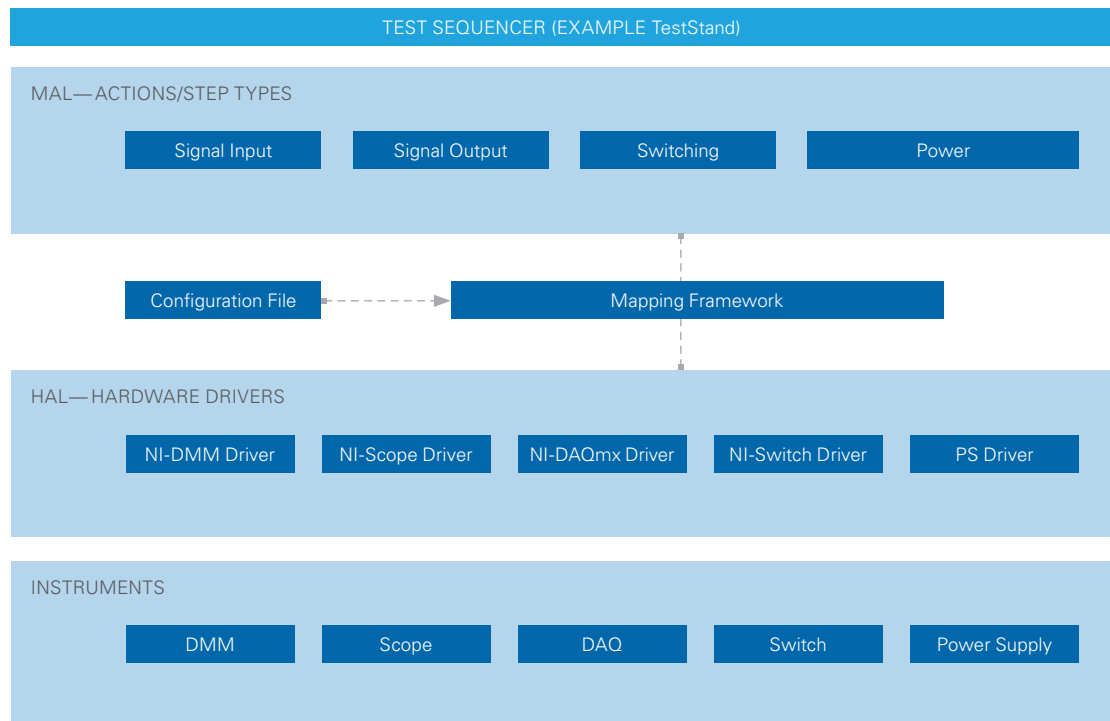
TEST SEQUENCER (EXAMPLE TestStand)

MAL— ACTIONS/STEP TYPES

Signal Input

Signal Output

Switching

Power

Configuration File

Mapping Framework

HAL— HARDWARE DRIVERS

NI-DMM Driver

NI-Scope Driver

NI-DAQmx Driver

NI-Switch Driver

PS Driver

INSTRUMENTS

DMM

Scope

DAQ

Switch

Power Supply